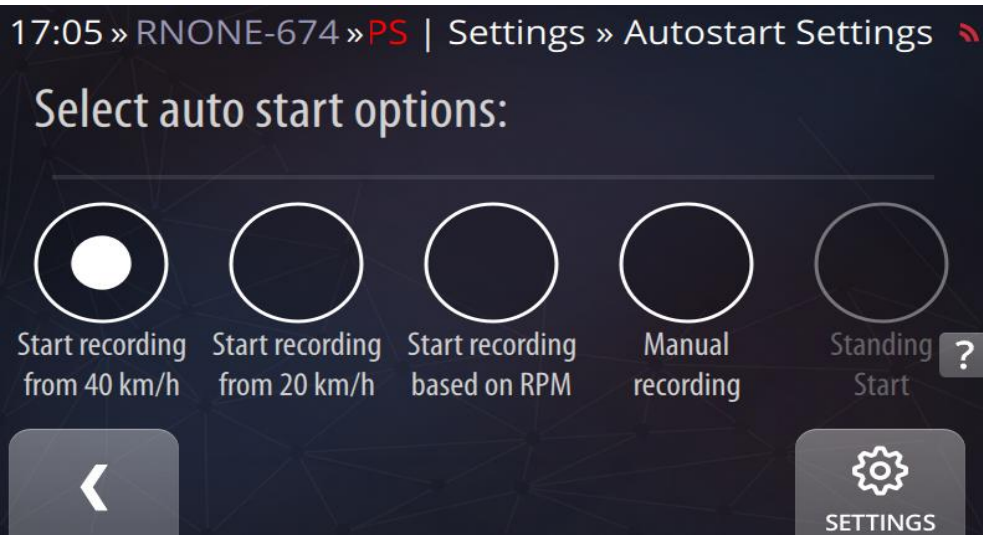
17:05 » RNONE-674 » PS | Settings » Autostart Settings

Select auto start options:

Start recording from 40 km/h

Start recording from 20 km/h

Start recording based on RPM

Manual recording

Standing Start

?

❮

SETTINGS